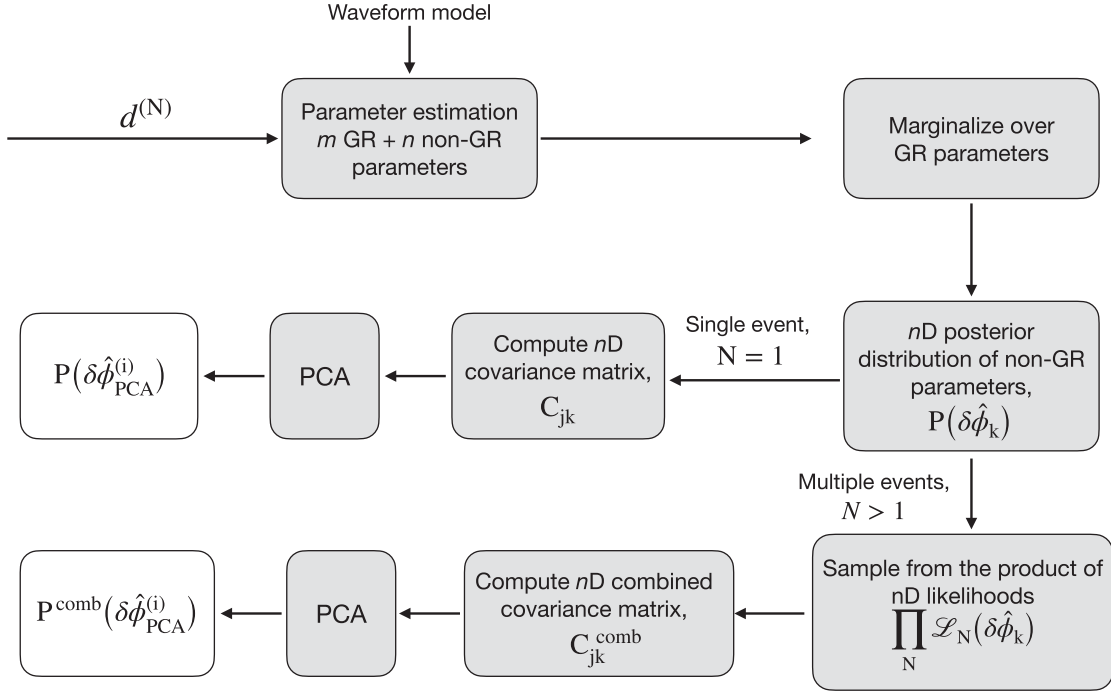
Waveform model

$d^{(\mathrm{N})}$

Parameter estimation $m$ GR + $n$ non-GR parameters

Marginalize over GR parameters

$n$D posterior distribution of non-GR parameters, $\mathrm{P}\left(\delta\hat{\phi}_{\mathrm{k}}\right)$

Single event, $\mathrm{N} = 1$

Compute $n$D covariance matrix, $\mathrm{C}_{\mathrm{jk}}$

PCA

$\mathrm{P}\left(\delta\hat{\phi}^{(\mathrm{i})}_{\mathrm{PCA}}\right)$

Multiple events, $N > 1$

Sample from the product of nD likelihoods $\prod_{\mathrm{N}} \mathscr{L}_{\mathrm{N}}\left(\delta\hat{\phi}_{\mathrm{k}}\right)$

Compute $n$D combined covariance matrix, $\mathrm{C}^{\mathrm{comb}}_{\mathrm{jk}}$

PCA

$\mathrm{P}^{\mathrm{comb}}\left(\delta\hat{\phi}^{(\mathrm{i})}_{\mathrm{PCA}}\right)$